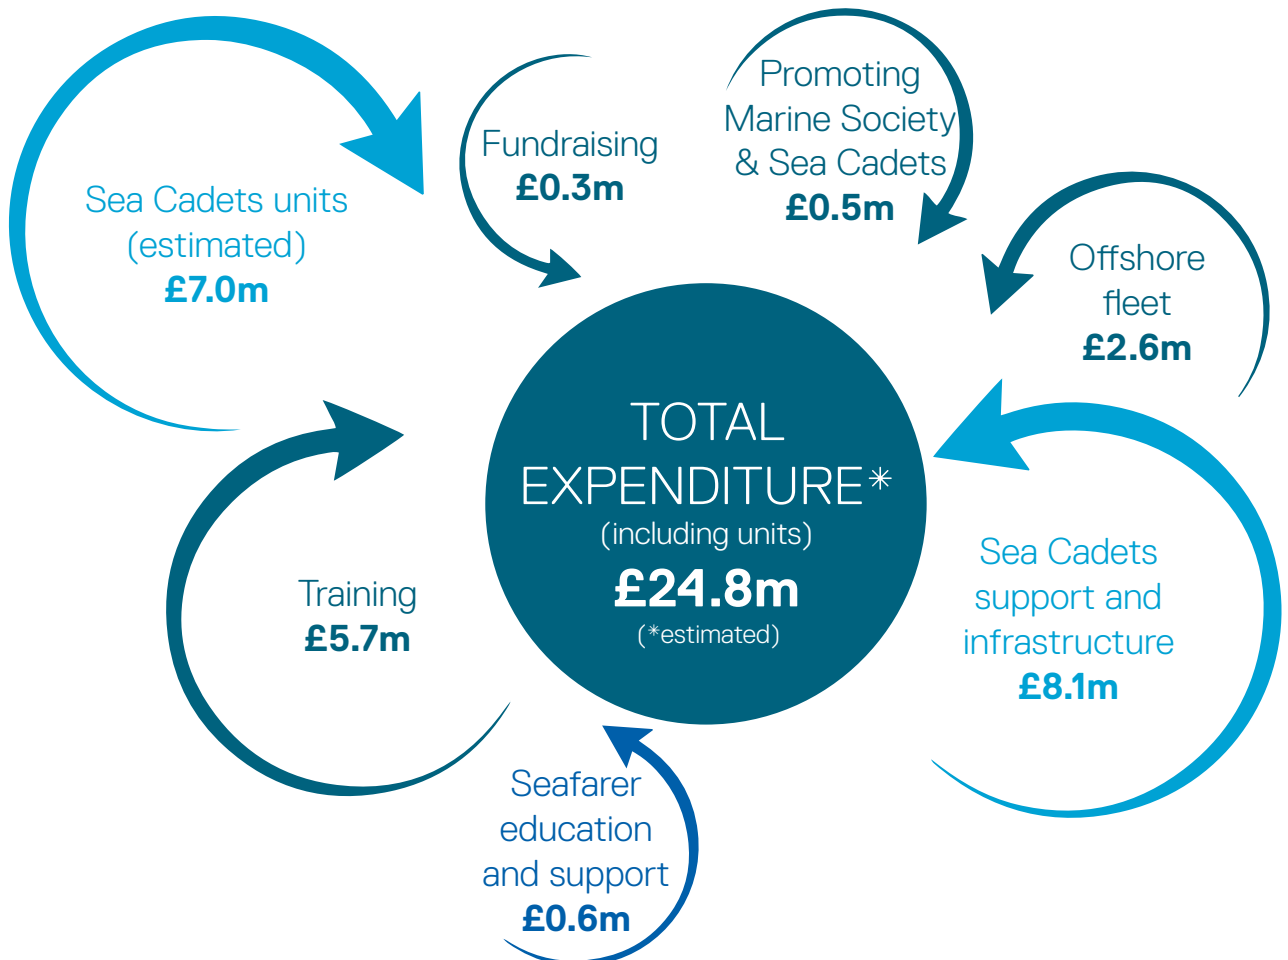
Sea Cadets units (estimated)
£7.0m

Fundraising
£0.3m

Promoting Marine Society & Sea Cadets
£0.5m

Offshore fleet
£2.6m

TOTAL EXPENDITURE*
(including units)
£24.8m
(*estimated)

Sea Cadets support and infrastructure
£8.1m

Training
£5.7m

Seafarer education and support
£0.6m